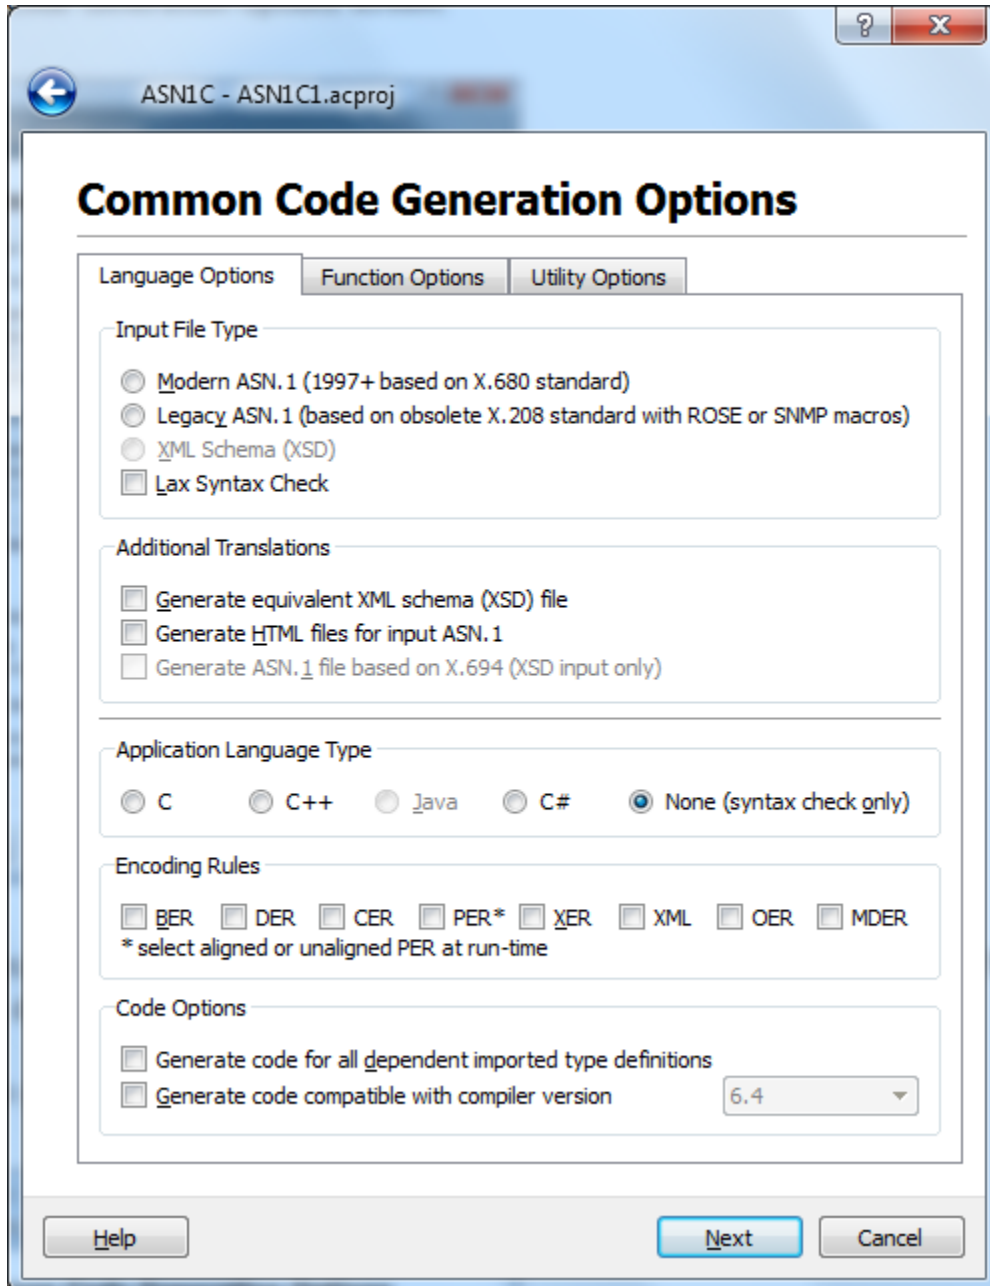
?
X

ASN1C - ASN1C1.acproj

Common Code Generation Options

Language Options | Function Options | Utility Options

Input File Type

Modern ASN.1 (1997+ based on X.680 standard)
Legacy ASN.1 (based on obsolete X.208 standard with ROSE or SNMP macros)
XML Schema (XSD)
Lax Syntax Check

Additional Translations

Generate equivalent XML schema (XSD) file
Generate HTML files for input ASN.1
Generate ASN.1 file based on X.694 (XSD input only)

Application Language Type

C   C++   Java   C#   None (syntax check only)

Encoding Rules

BER   DER   CER   PER*   XER   XML   OER   MDER
* select aligned or unaligned PER at run-time

Code Options

Generate code for all dependent imported type definitions
Generate code compatible with compiler version   6.4

Help   Next   Cancel